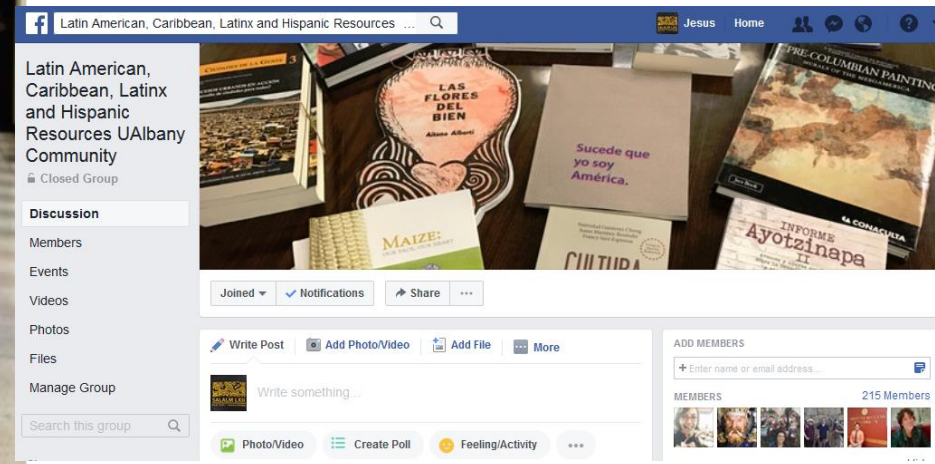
Latin American, Caribbean, Latinx and Hispanic Resources ...

Jesus Home

Latin American, Caribbean, Latinx and Hispanic Resources UAlbany Community

Closed Group

Discussion
Members
Events
Videos
Photos
Files
Manage Group

Search this group

LAS FLORES DEL BIEN
Alonso Alberti

Sucede que yo soy América.

PRE-COLUMBIAN PAINTING

MAIZE:

INFORME Ayotzinapa II

CULTURA

Joined
Notifications
Share
...

Write Post
Add Photo/Video
Add File
More

Write something...

Photo/Video
Create Poll
Feeling/Activity
...

ADD MEMBERS
+ Enter name or email address...

MEMBERS
215 Members